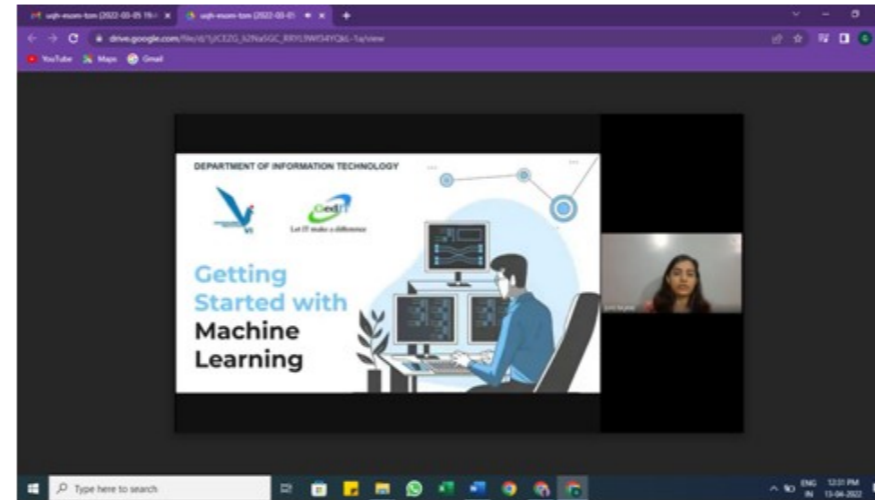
uqh-esom-tom (2022-03-05 19:

uqh-esom-tom (2022-03-0

drive.google.com/file/d/1jICEZG_b2NaSGC_RRYL9Wf34YQkL-1a/view

YouTube Maps Gmail

DEPARTMENT OF INFORMATION TECHNOLOGY

VI

GeetIT

Let IT make a difference

Getting Started with Machine Learning

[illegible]

Type here to search

ENG IN 12:31 PM 13-04-2022